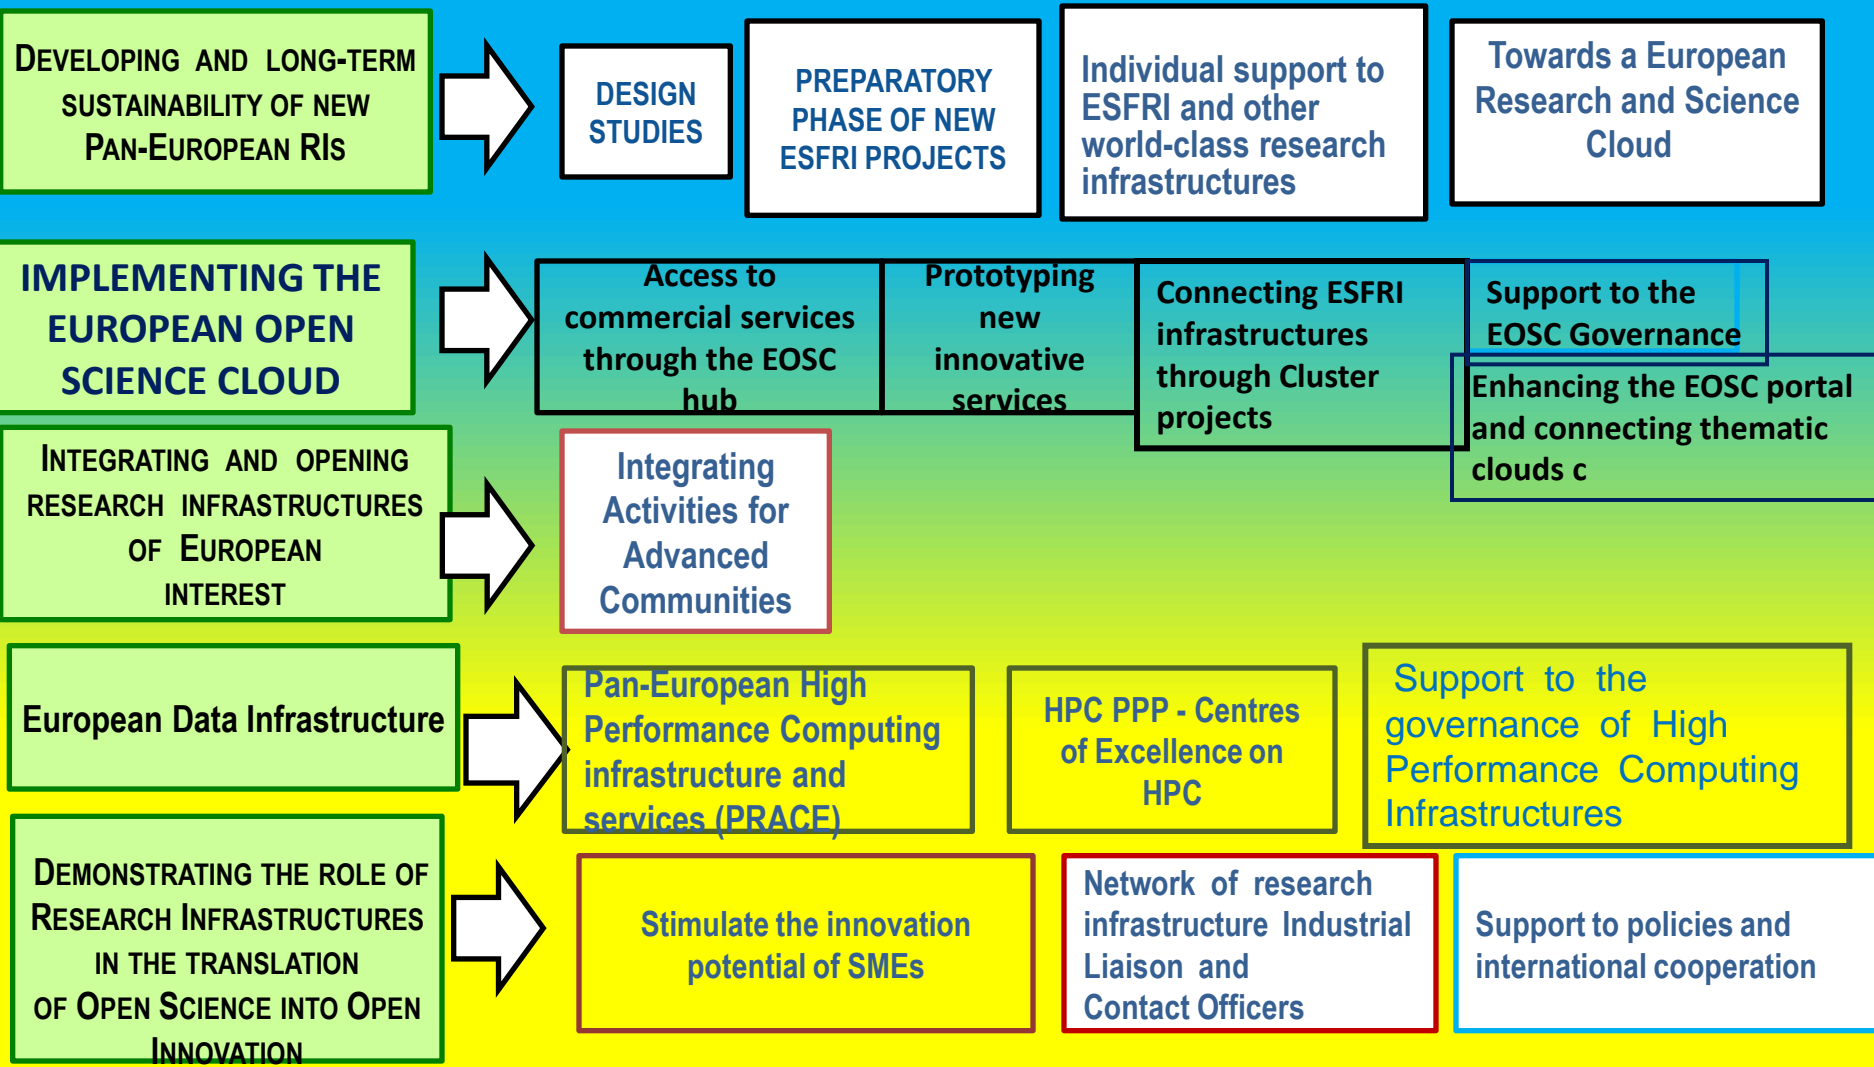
Developing and long-term sustainability of new Pan-European RIs

DESIGN STUDIES

PREPARATORY PHASE OF NEW ESFRI PROJECTS

Individual support to ESFRI and other world-class research infrastructures

Towards a European Research and Science Cloud

IMPLEMENTING THE EUROPEAN OPEN SCIENCE CLOUD

Access to commercial services through the EOSC hub

Prototyping new innovative services

Connecting ESFRI infrastructures through Cluster projects

Support to the EOSC Governance

Enhancing the EOSC portal and connecting thematic clouds c

Integrating and opening research infrastructures of European interest

Integrating Activities for Advanced Communities

European Data Infrastructure

Pan-European High Performance Computing infrastructure and services (PRACE)

HPC PPP - Centres of Excellence on HPC

Support to the governance of High Performance Computing Infrastructures

Demonstrating the role of Research Infrastructures in the translation of Open Science into Open Innovation

Stimulate the innovation potential of SMEs

Network of research infrastructure Industrial Liaison and Contact Officers

Support to policies and international cooperation